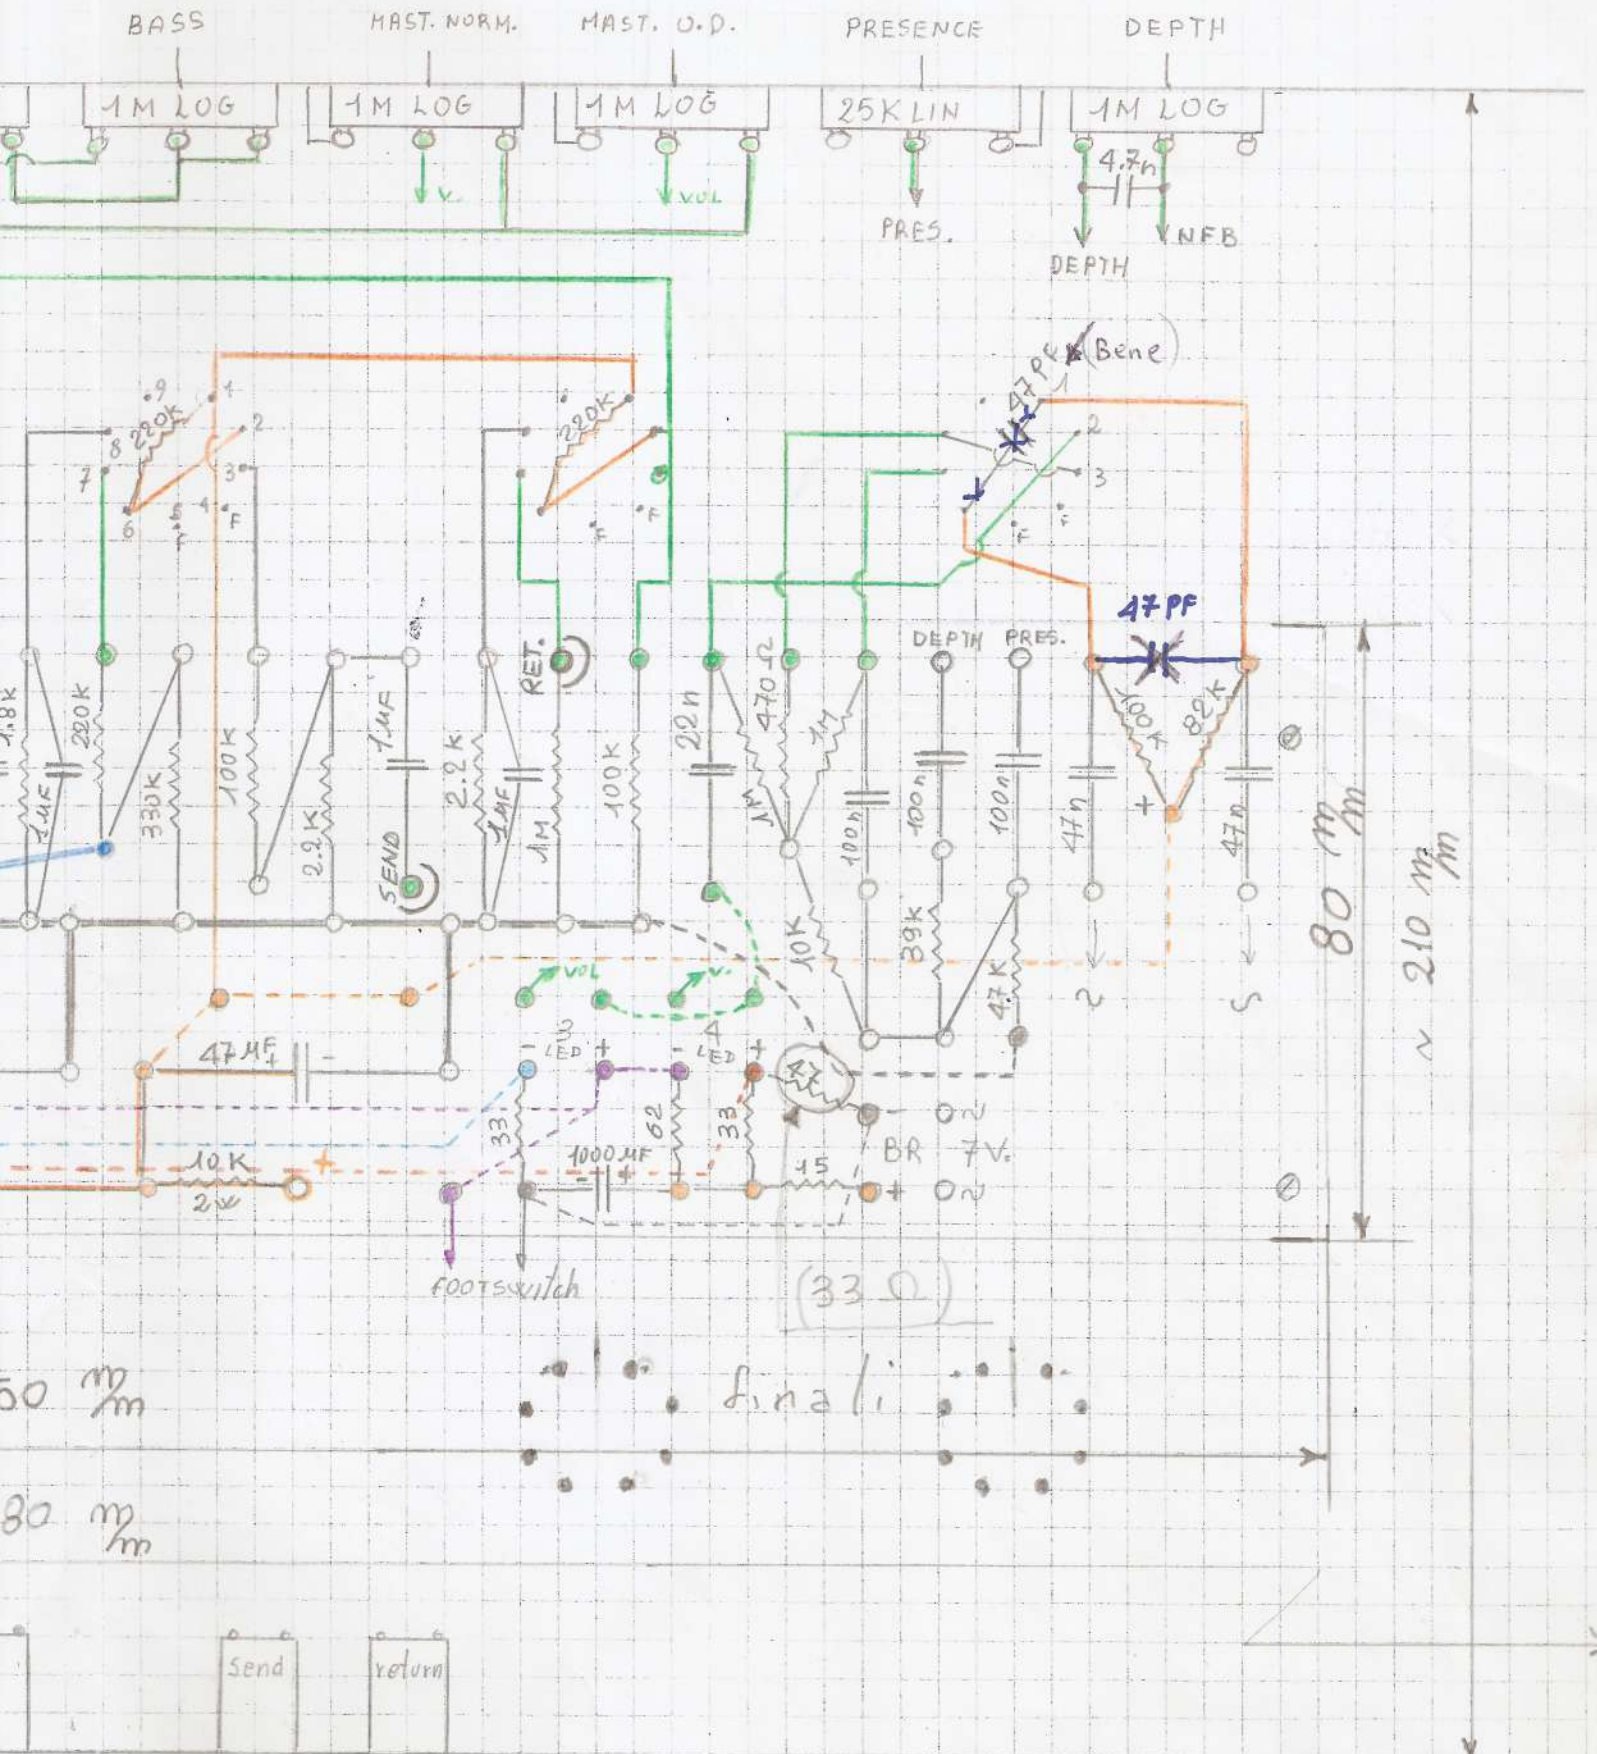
BASS
MAST. NORM.
MAST. O.D.
PRESENCE
DEPTH
1M LOG
1M LOG
1M LOG
25K LIN
1M LOG
V.
VOL
PRES.
4.7n
DEPTH
NFB
47PF
(Bene)
9
1
8
220K
2
7
3
6
5
4
F
220K
F
F
2
3
F
F
47PF
DEPTH
PRES.
RET.
1.8K
1MF
220K
330K
100K
2.2K
1MF
SEND
2.2K
1MF
1M
100K
22n
470Ω
1M
1M
100n
100n
100n
47n
100K
82K
47n
10K
39K
47K
80 $\frac{m}{m}$
~ 210 $\frac{m}{m}$
VOL
V.
47MF
3 LED
4 LED
47
ON
33
62
33
BR 7V.
1000MF
10K
2W
15
ON
FOOTSwitch
(33 Ω)
finali
50 $\frac{m}{m}$
80 $\frac{m}{m}$
Send
return